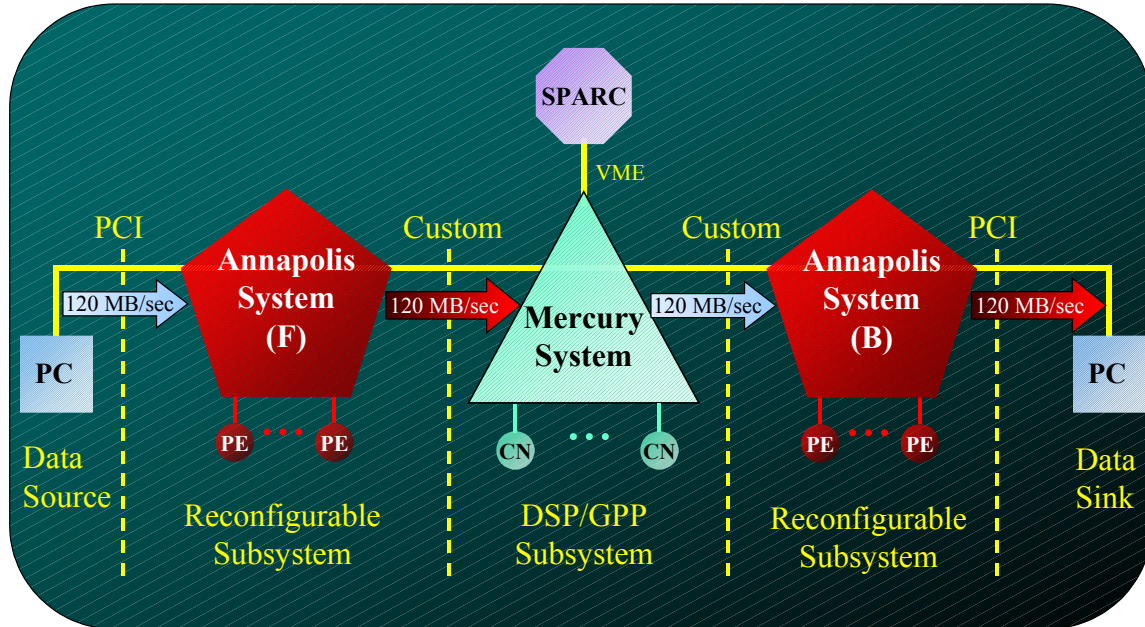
SPARC

VME

PCI

Custom

Custom

PCI

Annapolis System (F)

120 MB/sec

120 MB/sec

Mercury System

120 MB/sec

Annapolis System (B)

120 MB/sec

PC

PC

PE

PE

CN

CN

PE

PE

Data Source

Reconfigurable Subsystem

DSP/GPP Subsystem

Reconfigurable Subsystem

Data Sink